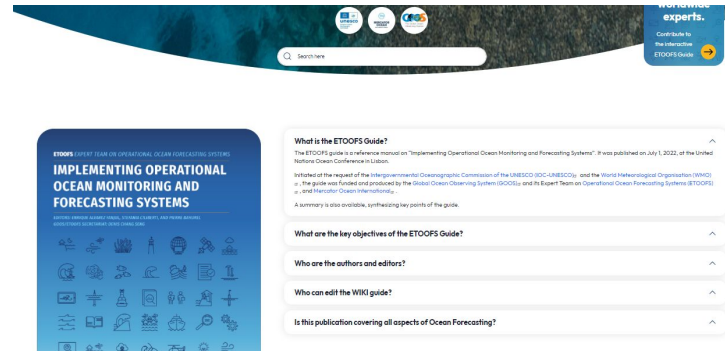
worldwide experts.

Contribute to the interactive ETOOFS Guide

Search here

ETOOFS EXPERT TEAM ON OPERATIONAL OCEAN FORECASTING SYSTEMS

IMPLEMENTING OPERATIONAL OCEAN MONITORING AND FORECASTING SYSTEMS

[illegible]

What is the ETOOFS Guide?

The ETOOFS guide is a reference manual on "Implementing Operational Ocean Monitoring and Forecasting Systems". It was published on July 1, 2022, at the United Nations Ocean Conference in Lisbon.

Initiated at the request of the Intergovernmental Oceanographic Commission of the UNESCO (IOC-UNESCO) and the World Meteorological Organisation (WMO), the guide was funded and produced by the Global Ocean Observing System (GOOS) and its Expert Team on Operational Ocean Forecasting Systems (ETOOFS), and Mercator Ocean International.

A summary is also available, synthesizing key points of the guide.

What are the key objectives of the ETOOFS Guide?

Who are the authors and editors?

Who can edit the WIKI guide?

Is this publication covering all aspects of Ocean Forecasting?